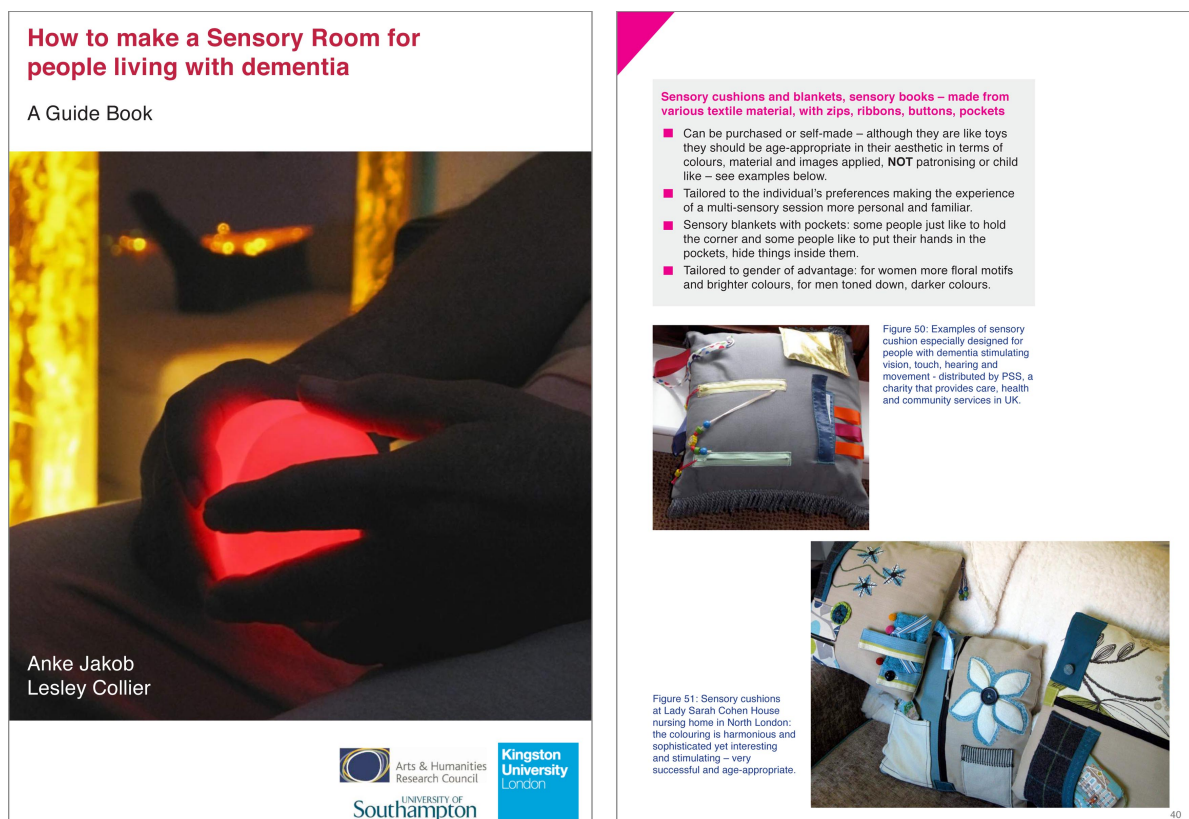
How to make a Sensory Room for people living with dementia

A Guide Book

Anke Jakob
Lesley Collier

Arts & Humanities Research Council

Kingston University London

UNIVERSITY OF Southampton

Sensory cushions and blankets, sensory books – made from various textile material, with zips, ribbons, buttons, pockets

- Can be purchased or self-made – although they are like toys they should be age-appropriate in their aesthetic in terms of colours, material and images applied, **NOT** patronising or child like – see examples below.
- Tailored to the individual's preferences making the experience of a multi-sensory session more personal and familiar.
- Sensory blankets with pockets: some people just like to hold the corner and some people like to put their hands in the pockets, hide things inside them.
- Tailored to gender of advantage: for women more floral motifs and brighter colours, for men toned down, darker colours.

Figure 50: Examples of sensory cushion especially designed for people with dementia stimulating vision, touch, hearing and movement - distributed by PSS, a charity that provides care, health and community services in UK.

Figure 51: Sensory cushions at Lady Sarah Cohen House nursing home in North London: the colouring is harmonious and sophisticated yet interesting and stimulating – very successful and age-appropriate.

40